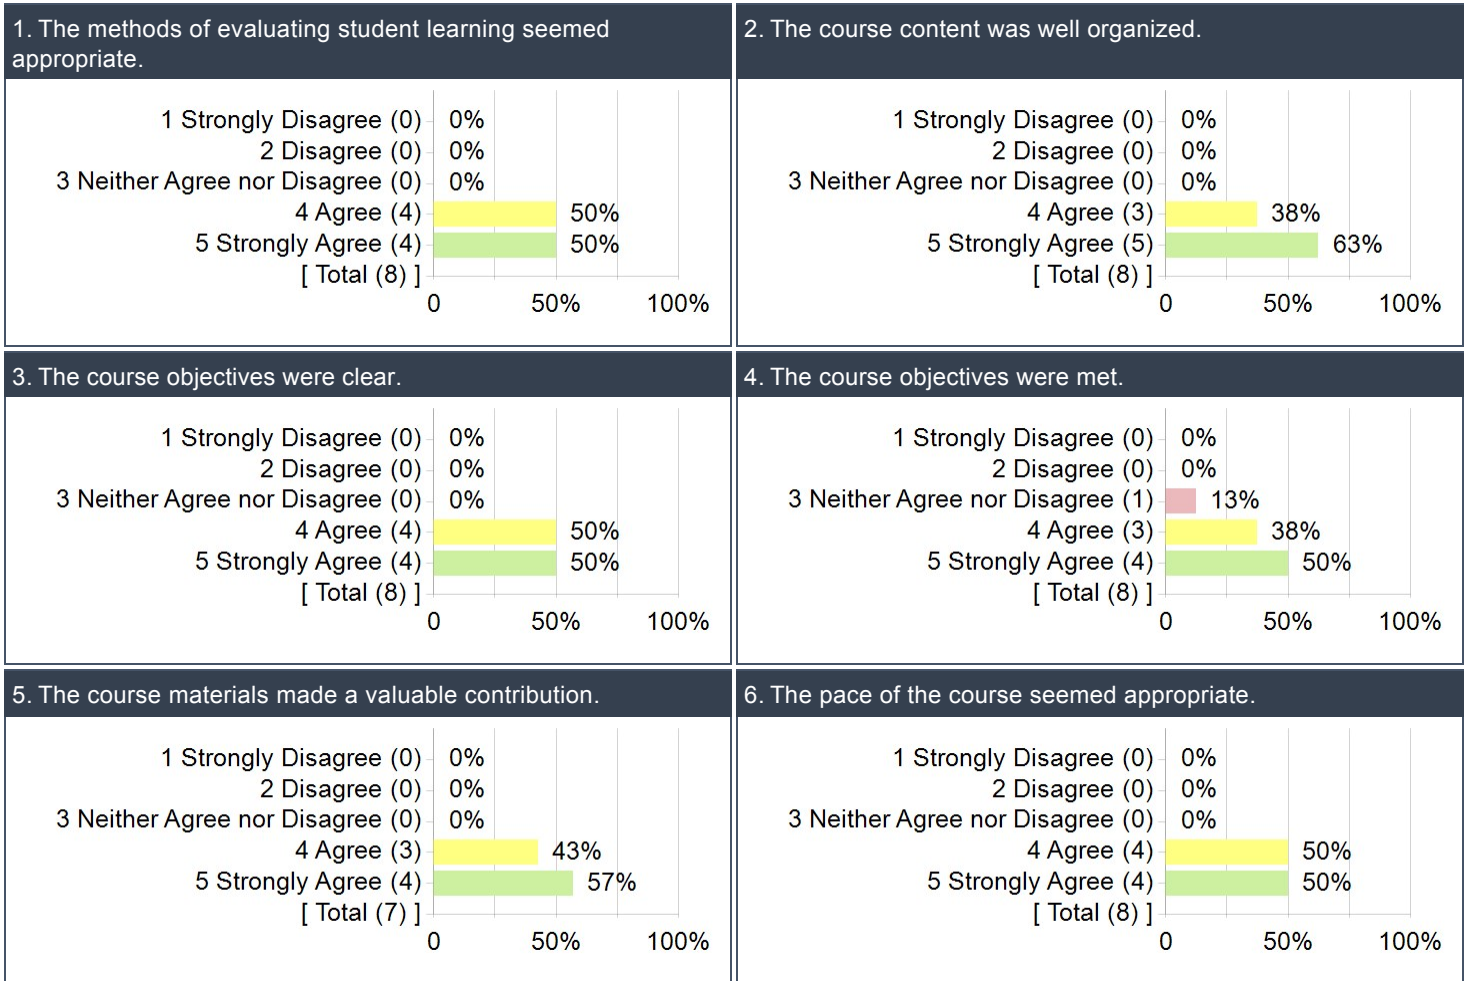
1. The methods of evaluating student learning seemed appropriate.

1 Strongly Disagree (0) 0%
2 Disagree (0) 0%
3 Neither Agree nor Disagree (0) 0%
4 Agree (4) 50%
5 Strongly Agree (4) 50%
[ Total (8) ]
0 50% 100%

2. The course content was well organized.

1 Strongly Disagree (0) 0%
2 Disagree (0) 0%
3 Neither Agree nor Disagree (0) 0%
4 Agree (3) 38%
5 Strongly Agree (5) 63%
[ Total (8) ]
0 50% 100%

3. The course objectives were clear.

1 Strongly Disagree (0) 0%
2 Disagree (0) 0%
3 Neither Agree nor Disagree (0) 0%
4 Agree (4) 50%
5 Strongly Agree (4) 50%
[ Total (8) ]
0 50% 100%

4. The course objectives were met.

1 Strongly Disagree (0) 0%
2 Disagree (0) 0%
3 Neither Agree nor Disagree (1) 13%
4 Agree (3) 38%
5 Strongly Agree (4) 50%
[ Total (8) ]
0 50% 100%

5. The course materials made a valuable contribution.

1 Strongly Disagree (0) 0%
2 Disagree (0) 0%
3 Neither Agree nor Disagree (0) 0%
4 Agree (3) 43%
5 Strongly Agree (4) 57%
[ Total (7) ]
0 50% 100%

6. The pace of the course seemed appropriate.

1 Strongly Disagree (0) 0%
2 Disagree (0) 0%
3 Neither Agree nor Disagree (0) 0%
4 Agree (4) 50%
5 Strongly Agree (4) 50%
[ Total (8) ]
0 50% 100%